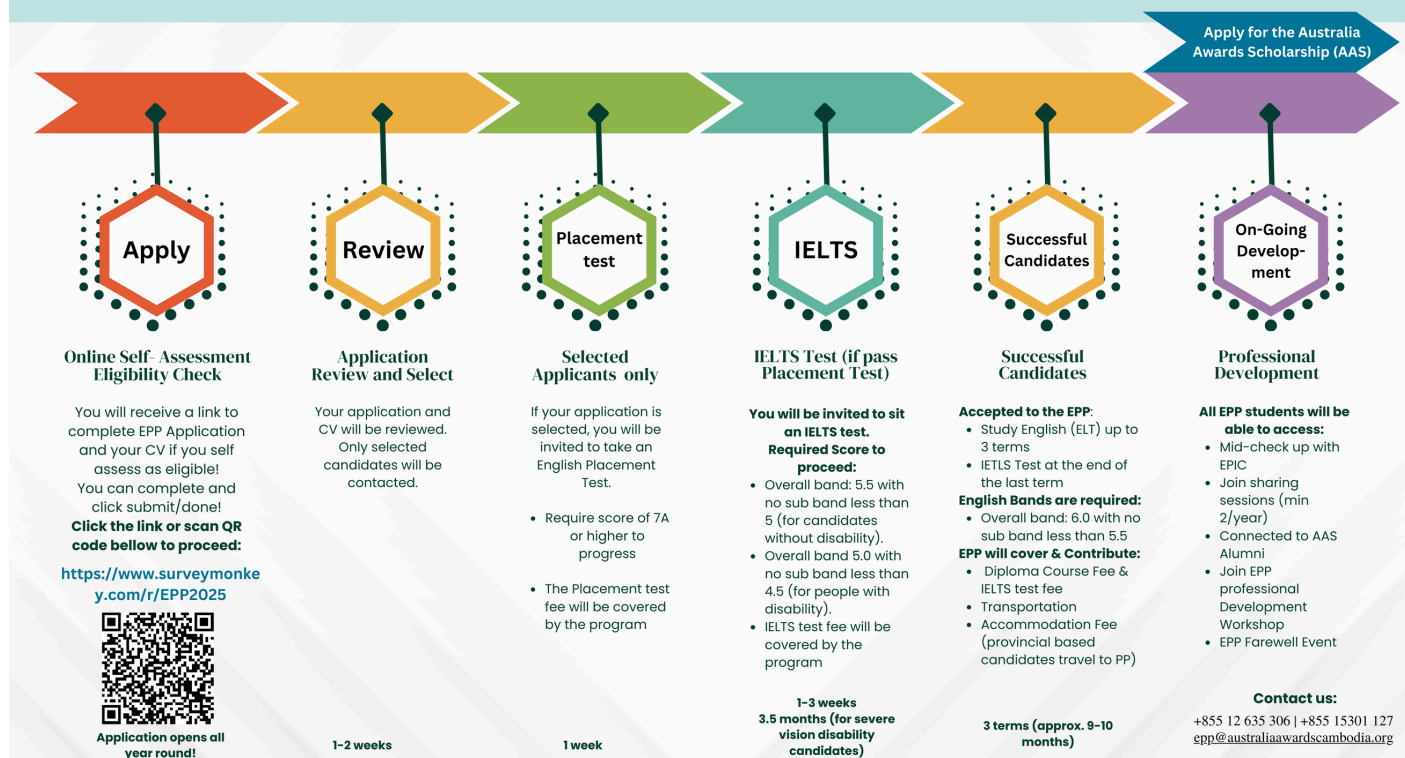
Apply for the Australia Awards Scholarship (AAS)

Apply

Online Self- Assessment Eligibility Check

You will receive a link to complete EPP Application and your CV if you self assess as eligible! You can complete and click submit/done!
Click the link or scan QR code bellow to proceed:

https://www.surveymonkey.com/r/EPP2025

Application opens all year round!

Review

Application Review and Select

Your application and CV will be reviewed. Only selected candidates will be contacted.

1-2 weeks

Placement test

Selected Applicants only

If your application is selected, you will be invited to take an English Placement Test.

- Require score of 7A or higher to progress
- The Placement test fee will be covered by the program

1 week

IELTS

IELTS Test (if pass Placement Test)

You will be invited to sit an IELTS test.
Required Score to proceed:
- Overall band: 5.5 with no sub band less than 5 (for candidates without disability).
- Overall band 5.0 with no sub band less than 4.5 (for people with disability).
- IELTS test fee will be covered by the program

1-3 weeks
3.5 months (for severe vision disability candidates)

Successful Candidates

Successful Candidates

Accepted to the EPP:
- Study English (ELT) up to 3 terms
- IETLS Test at the end of the last term

English Bands are required:
- Overall band: 6.0 with no sub band less than 5.5

EPP will cover & Contribute:
- Diploma Course Fee & IELTS test fee
- Transportation
- Accommodation Fee (provincial based candidates travel to PP)

3 terms (approx. 9-10 months)

On-Going Development

Professional Development

All EPP students will be able to access:
- Mid-check up with EPIC
- Join sharing sessions (min 2/year)
- Connected to AAS Alumni
- Join EPP professional Development Workshop
- EPP Farewell Event

Contact us:
+855 12 635 306 | +855 15301 127
epp@australiaawardscambodia.org